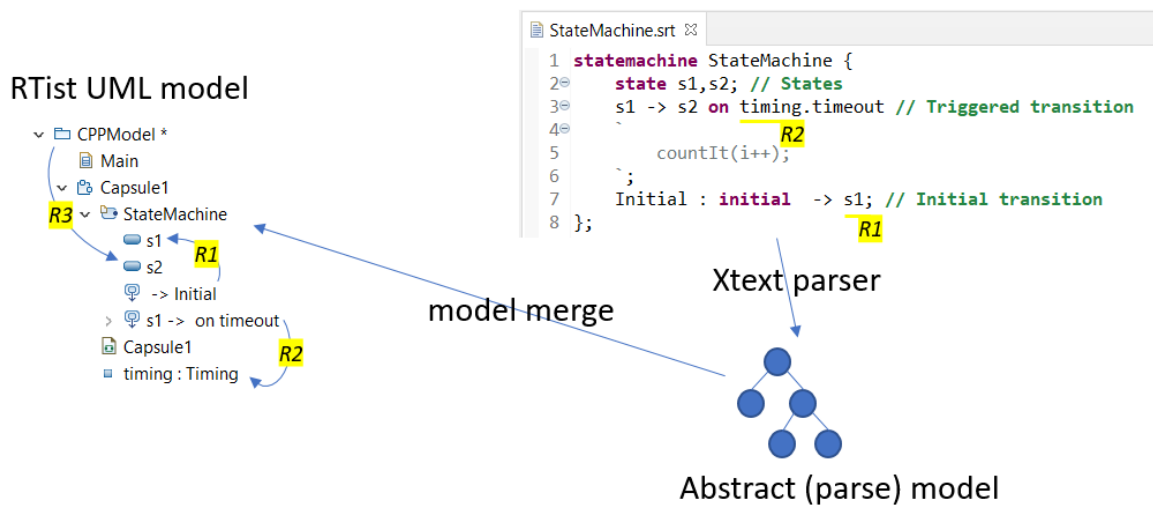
RTist UML model

CPPModel *
Main
Capsule1
R3
StateMachine
s1
R1
s2
-> Initial
s1 -> on timeout
R2
Capsule1
timing : Timing

StateMachine.srt

1 statemachine StateMachine {
2 state s1,s2; // States
3 s1 -> s2 on timing.timeout // Triggered transition
4 `
5 countIt(i++);
6 `;
7 Initial : initial -> s1; // Initial transition
8 };

R2
R1

model merge

Xtext parser

Abstract (parse) model